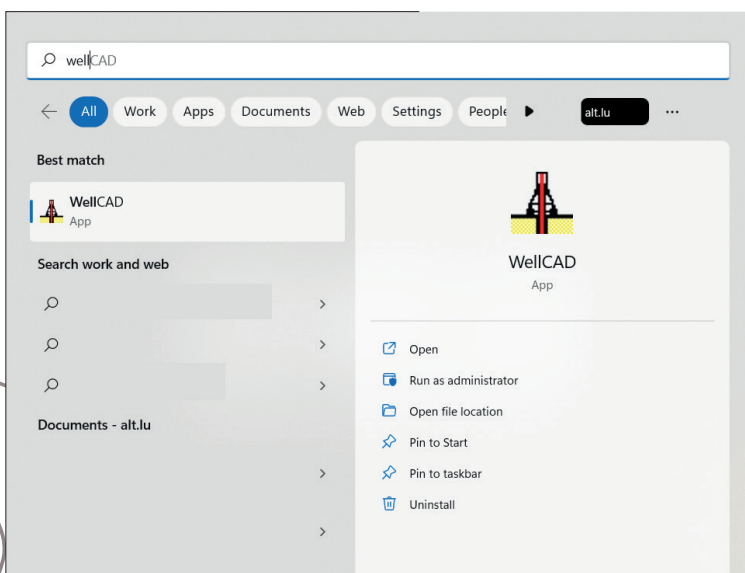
wellCAD

All Work Apps Documents Web Settings People

alt.lu

...

Best match

WellCAD
App

Search work and web

Documents - alt.lu

WellCAD
App

Open

Run as administrator

Open file location

Pin to Start

Pin to taskbar

Uninstall